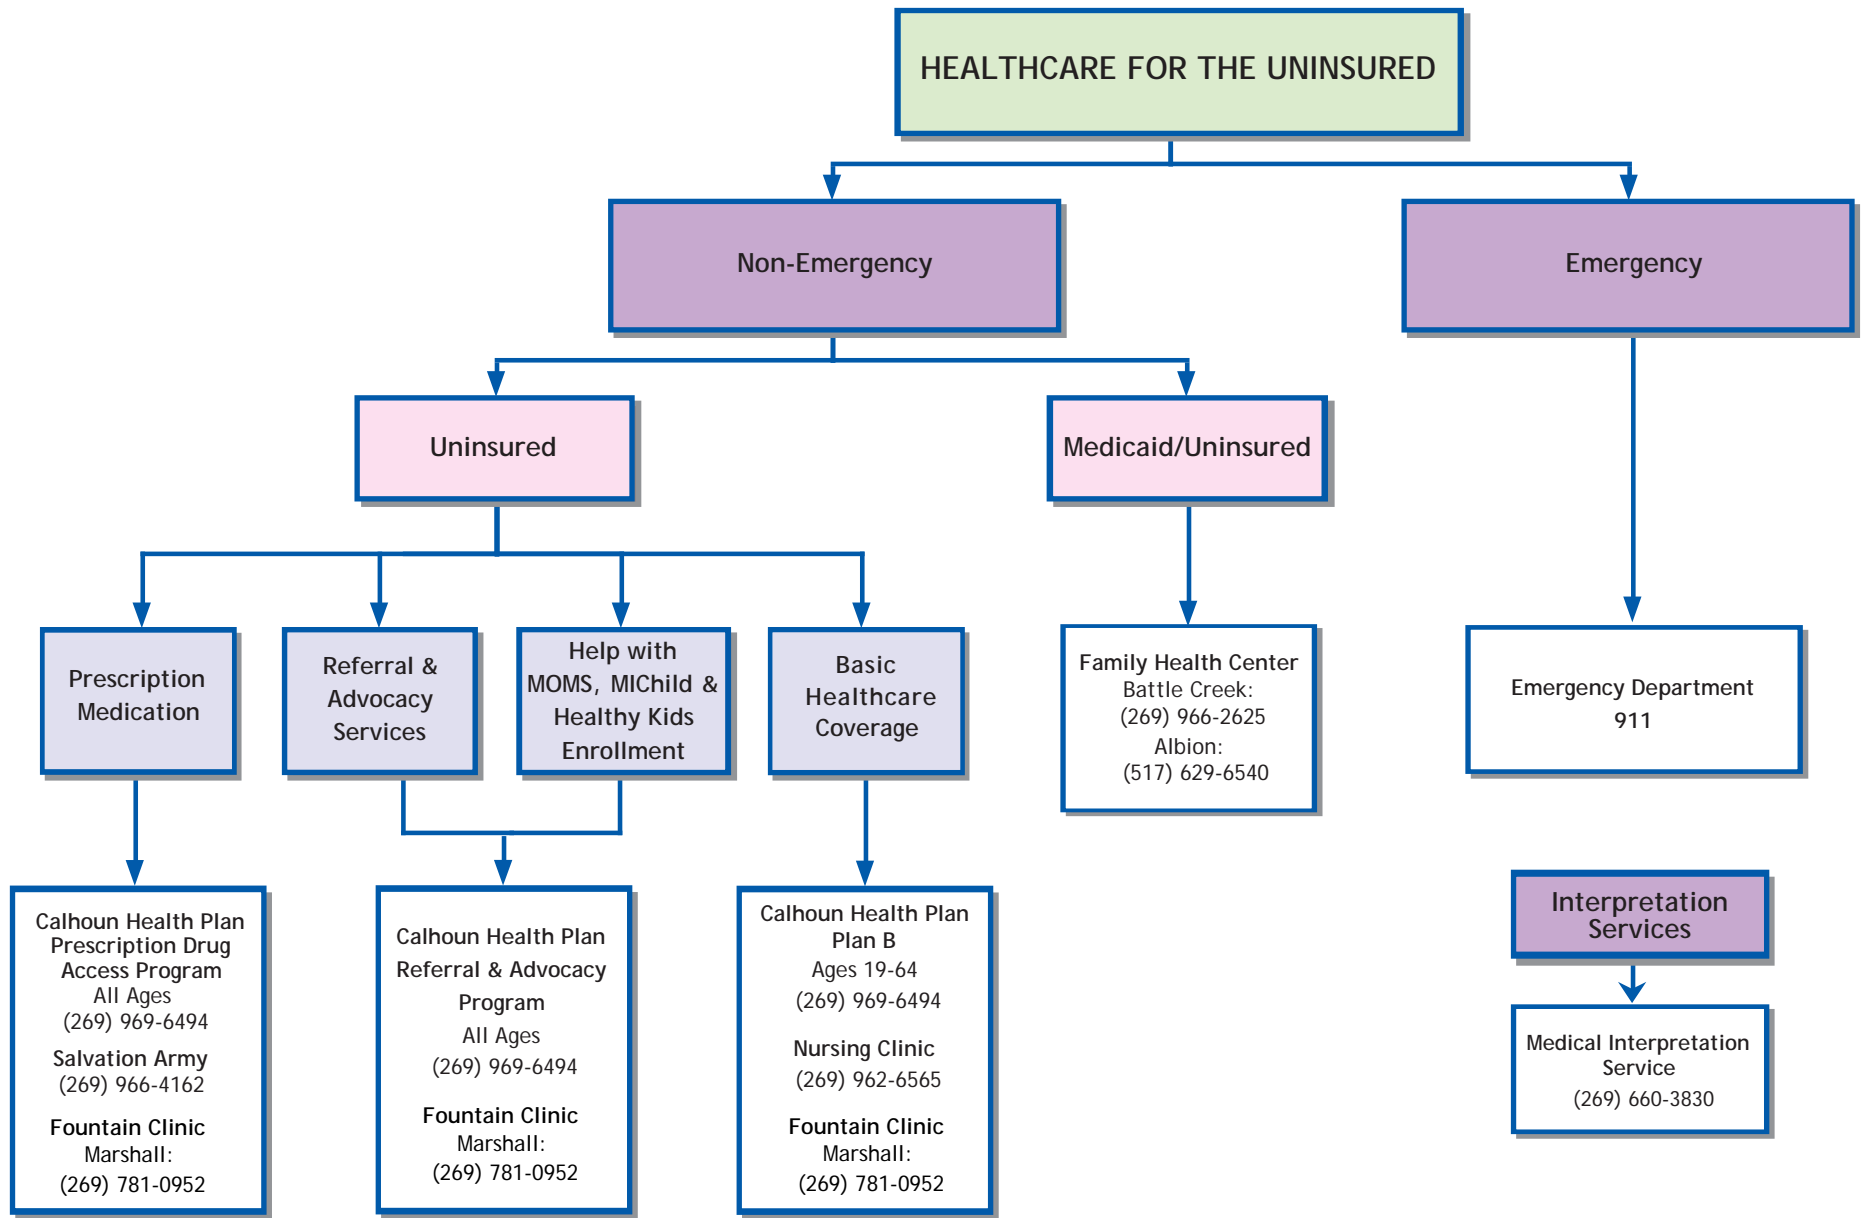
HEALTHCARE FOR THE UNINSURED

Non-Emergency

Emergency

Uninsured

Medicaid/Uninsured

Prescription Medication

Referral & Advocacy Services

Help with MOMS, MIChild & Healthy Kids Enrollment

Basic Healthcare Coverage

Family Health Center
Battle Creek:
(269) 966-2625
Albion:
(517) 629-6540

Emergency Department
911

Calhoun Health Plan Prescription Drug Access Program
All Ages
(269) 969-6494
Salvation Army
(269) 966-4162
Fountain Clinic
Marshall:
(269) 781-0952

Calhoun Health Plan Referral & Advocacy Program
All Ages
(269) 969-6494
Fountain Clinic
Marshall:
(269) 781-0952

Calhoun Health Plan Plan B
Ages 19-64
(269) 969-6494
Nursing Clinic
(269) 962-6565
Fountain Clinic
Marshall:
(269) 781-0952

Interpretation Services

Medical Interpretation Service
(269) 660-3830